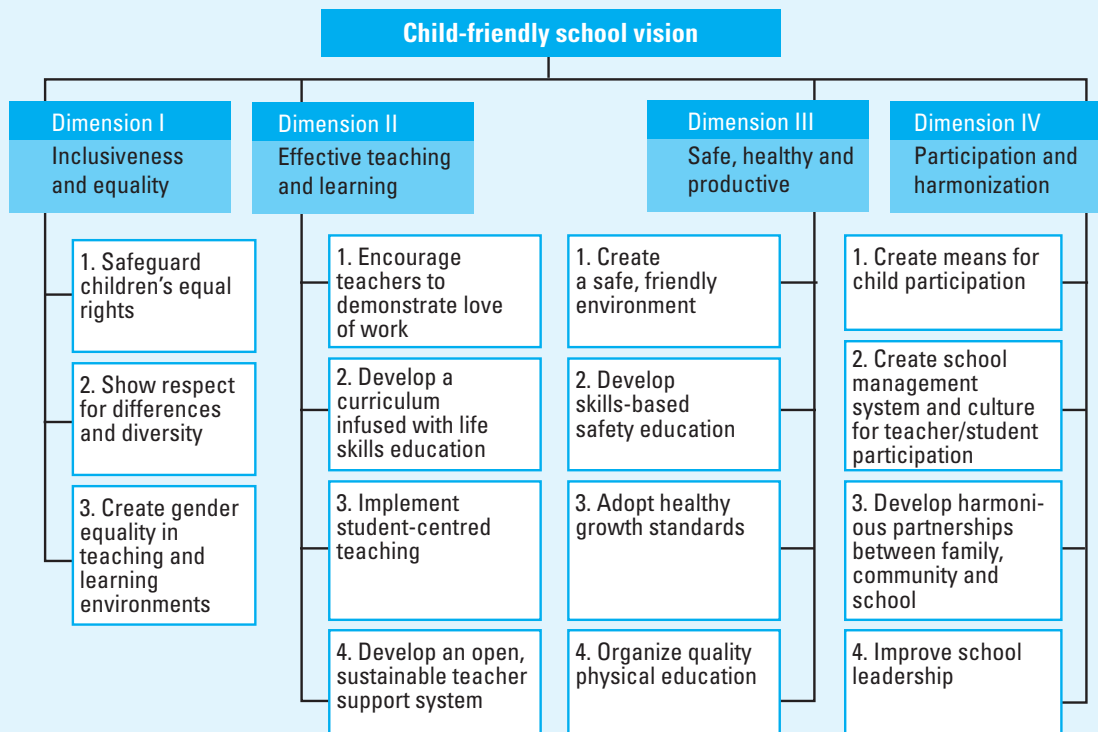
Child-friendly school vision

Dimension I
Inclusiveness and equality

1. Safeguard children's equal rights

2. Show respect for differences and diversity

3. Create gender equality in teaching and learning environments

Dimension II
Effective teaching and learning

1. Encourage teachers to demonstrate love of work

2. Develop a curriculum infused with life skills education

3. Implement student-centred teaching

4. Develop an open, sustainable teacher support system

Dimension III
Safe, healthy and productive

1. Create a safe, friendly environment

2. Develop skills-based safety education

3. Adopt healthy growth standards

4. Organize quality physical education

Dimension IV
Participation and harmonization

1. Create means for child participation

2. Create school management system and culture for teacher/student participation

3. Develop harmonious partnerships between family, community and school

4. Improve school leadership